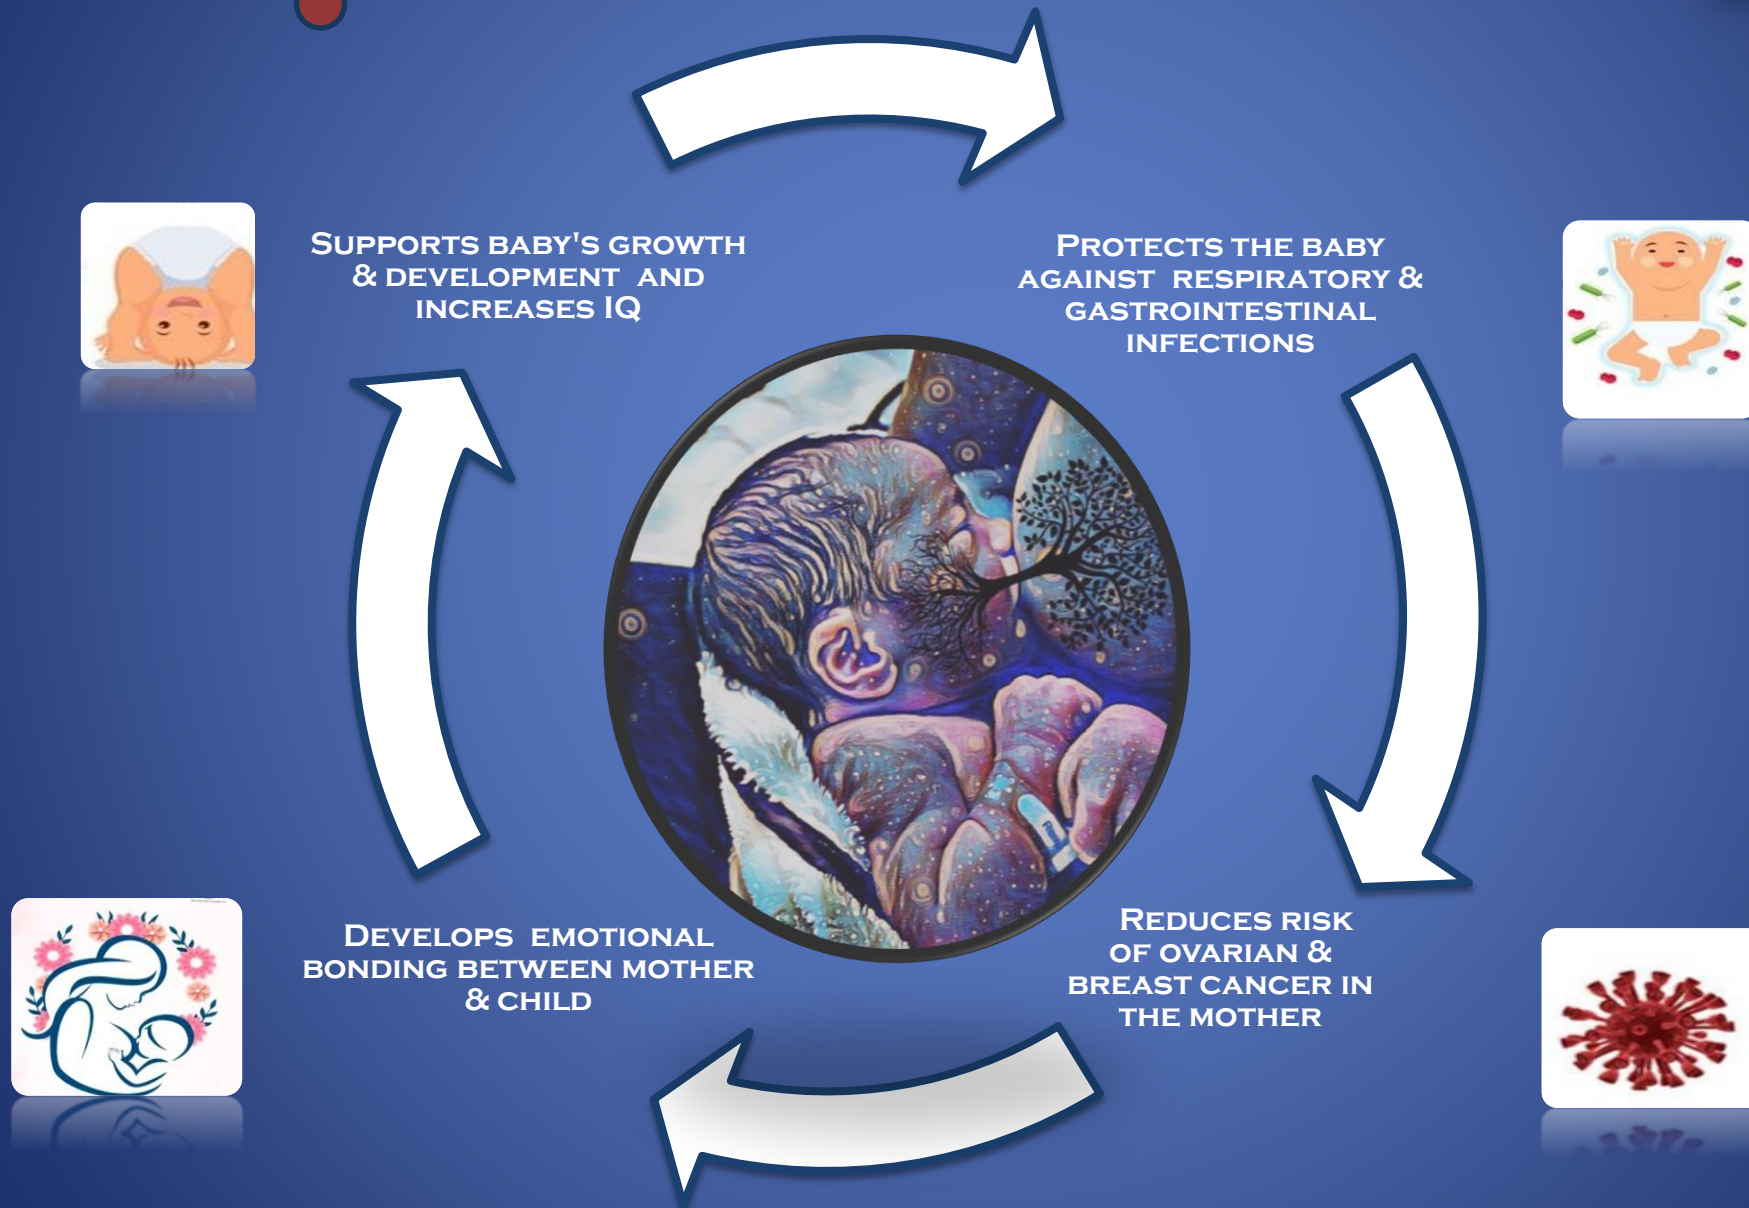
Supports baby's growth & development and increases IQ

Protects the baby against respiratory & gastrointestinal infections

Reduces risk of ovarian & breast cancer in the mother

Develops emotional bonding between mother & child